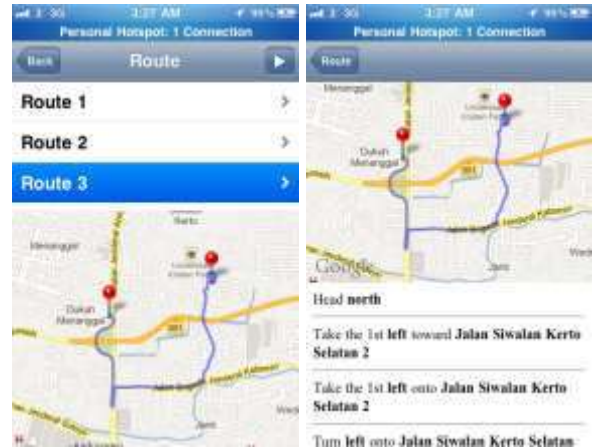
3G 3:27 AM 91%
Personal Hotspot: 1 Connection
Back
Route
Route 1
Route 2
Route 3
Menanggal
Dukuh Menanggal
Jemur
Jam
Wadi

3G 3:27 AM 91%
Personal Hotspot: 1 Connection
Route
Menanggal
Dukuh Menanggal
Google
Jam
Head **north**

Take the 1st **left** toward **Jalan Siwalan Kerto Selatan 2**

Take the 1st **left** onto **Jalan Siwalan Kerto Selatan 2**

Turn **left** onto **Jalan Siwalan Kerto Selatan**